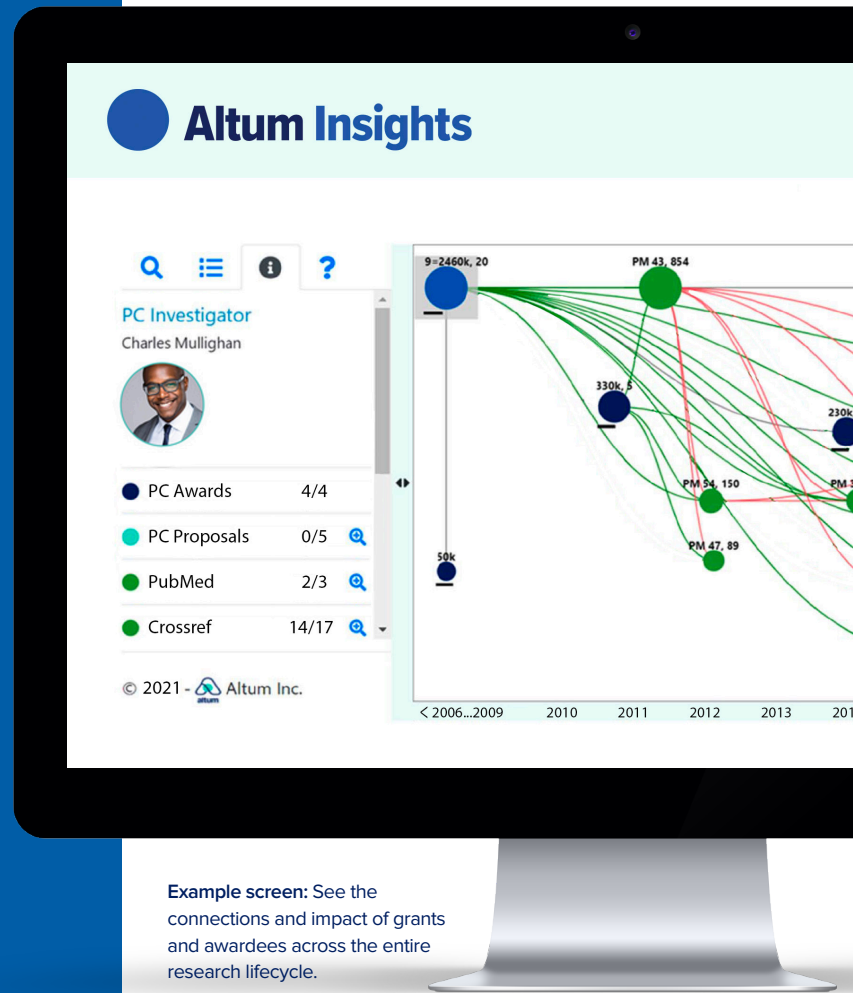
Altum Insights

PC Investigator
Charles Mullighan

| | | |
|---|---|---|
| PC Awards | 4/4 | |
| PC Proposals | 0/5 | |
| PubMed | 2/3 | |
| Crossref | 14/17 | |

© 2021 - Altum Inc.
altum

9=2460k, 20
PM 43, 854
330k, 5
230k
PM 54, 150
PM 3
PM 47, 89
50k

< 2006...2009 2010 2011 2012 2013 201

Example screen: See the connections and impact of grants and awardees across the entire research lifecycle.